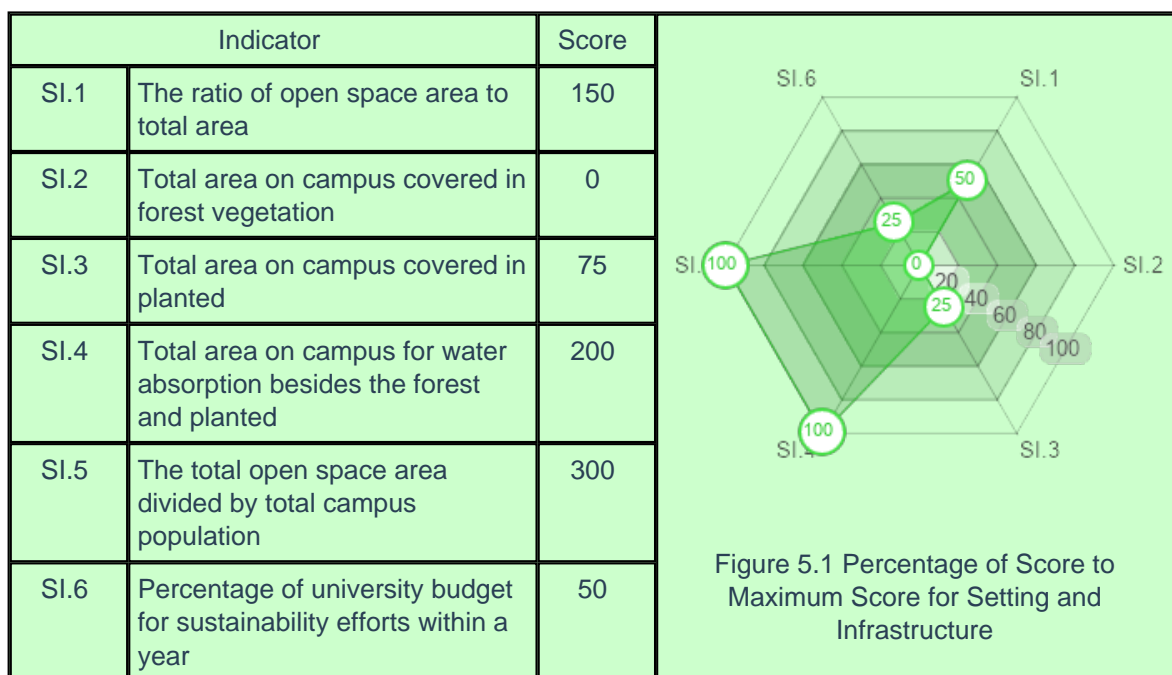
| Indicator | | Score |
|---|---|---|
| SI.1 | The ratio of open space area to total area | 150 |
| SI.2 | Total area on campus covered in forest vegetation | 0 |
| SI.3 | Total area on campus covered in planted | 75 |
| SI.4 | Total area on campus for water absorption besides the forest and planted | 200 |
| SI.5 | The total open space area divided by total campus population | 300 |
| SI.6 | Percentage of university budget for sustainability efforts within a year | 50 |

SI.6
SI.1
SI.2
SI.3
SI.4
SI.5
50
25
100
0
20
25
40
60
80
100
100

Figure 5.1 Percentage of Score to Maximum Score for Setting and Infrastructure